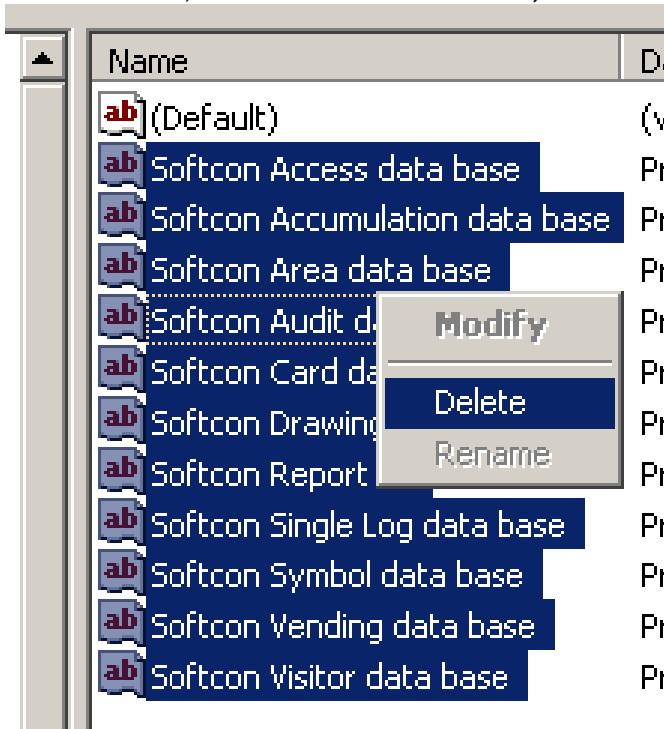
| Name | Da |
|---|---|
| ab (Default) | (V |
| ab Softcon Access data base | Pr |
| ab Softcon Accumulation data base | Pr |
| ab Softcon Area data base | Pr |
| ab Softcon Audit da | Pr |
| ab Softcon Card da | Pr |
| ab Softcon Drawing | Pr |
| ab Softcon Report | Pr |
| ab Softcon Single Log data base | Pr |
| ab Softcon Symbol data base | Pr |
| ab Softcon Vending data base | Pr |
| ab Softcon Visitor data base | Pr |

Modify
Delete
Rename